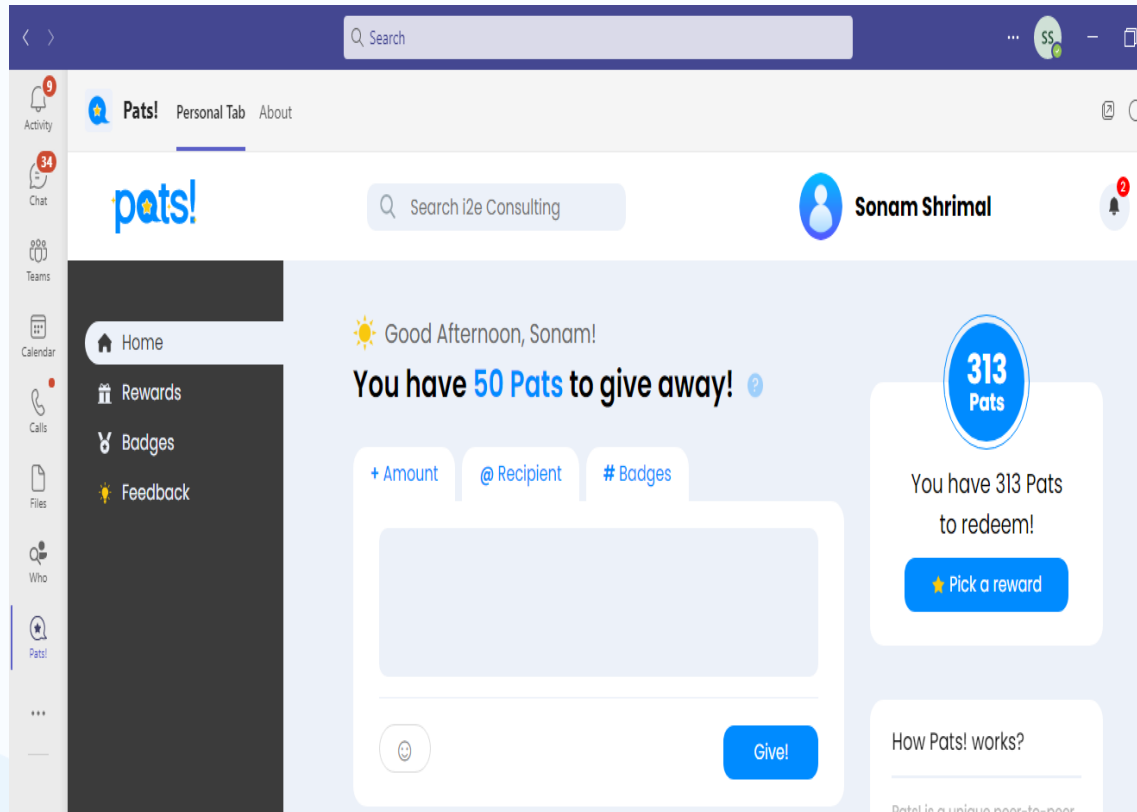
Search

SS

9
Activity

34
Chat

Teams

Calendar

Calls

Files

Who

Pats!

...

Pats! Personal Tab About

pats!

Search i2e Consulting

Sonam Shrimal

2

Home
Rewards
Badges
Feedback

Good Afternoon, Sonam!

You have 50 Pats to give away! ?

+ Amount @ Recipient # Badges

Give!

313 Pats

You have 313 Pats to redeem!

Pick a reward

How Pats! works?

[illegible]